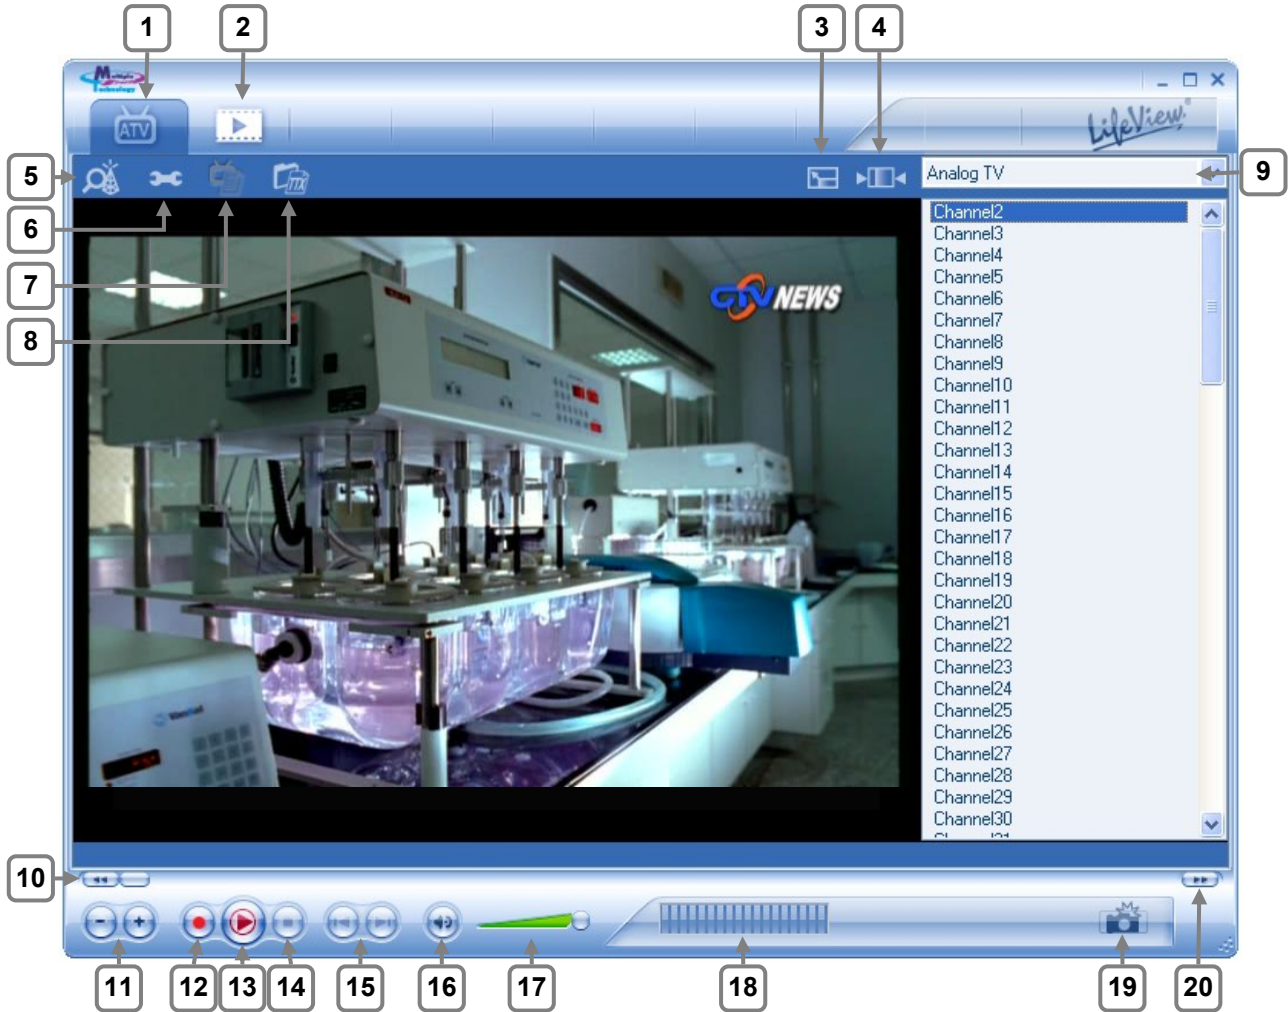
1
2
3
4
ATV
LifeView
5
6
7
8
9
Analog TV
CTV NEWS
Channel2
Channel3
Channel4
Channel5
Channel6
Channel7
Channel8
Channel9
Channel10
Channel11
Channel12
Channel13
Channel14
Channel15
Channel16
Channel17
Channel18
Channel19
Channel20
Channel21
Channel22
Channel23
Channel24
Channel25
Channel26
Channel27
Channel28
Channel29
Channel30
10
11
12
13
14
15
16
17
18
19
20